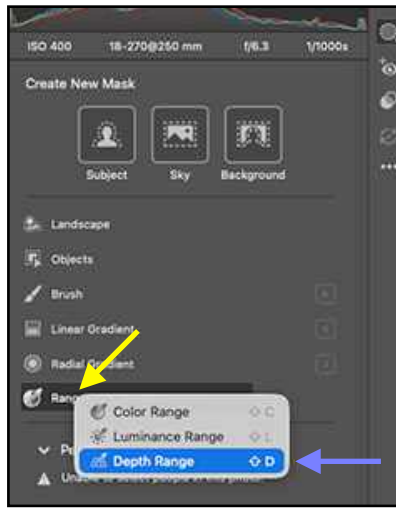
ISO 400 18-270@250 mm f/6.3 1/1000s

Create New Mask

Subject Sky Background

Landscape

Objects

Brush

Linear Gradient

Radial Gradient

Range

Color Range ⇧ C

Luminance Range ⇧ L

Depth Range ⇧ D

P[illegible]

Un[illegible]